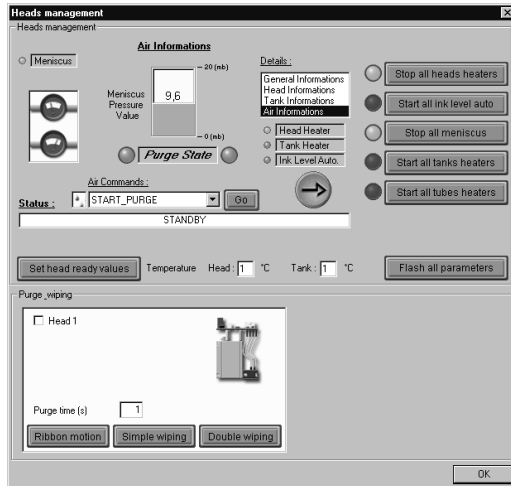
Heads management

Heads management

Meniscus

Air Informations

Meniscus Pressure Value

9,6

20 (mb)

0 (mb)

Purge State

Details :

General Informations
Head Informations
Tank Informations
Air Informations

Head Heater

Tank Heater

Ink Level Auto.

Stop all heads heaters

Start all ink level auto

Stop all meniscus

Start all tanks heaters

Start all tubes heaters

Air Commands :

Status :

START_PURGE

Go

STANDBY

Set head ready values

Temperature Head : 1 °C Tank : 1 °C

Flash all parameters

Purge_wiping

Head 1

Purge time (s) 1

Ribbon motion

Simple wiping

Double wiping

OK